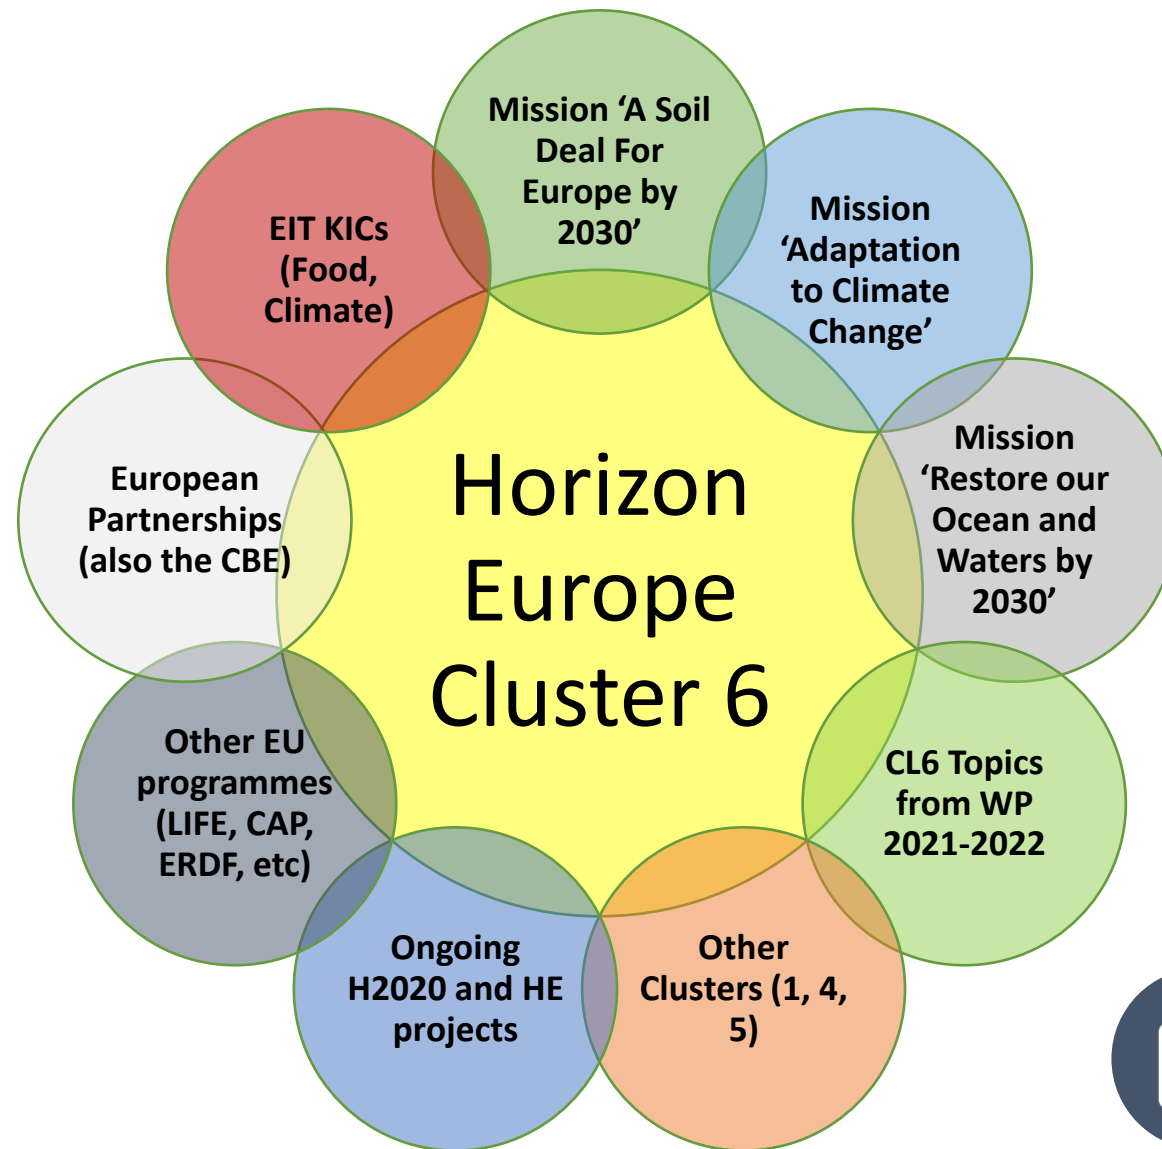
Horizon Europe Cluster 6

Mission 'A Soil Deal For Europe by 2030'

Mission 'Adaptation to Climate Change'

Mission 'Restore our Ocean and Waters by 2030'

CL6 Topics from WP 2021-2022

Other Clusters (1, 4, 5)

Ongoing H2020 and HE projects

Other EU programmes (LIFE, CAP, ERDF, etc)

European Partnerships (also the CBE)

EIT KICs (Food, Climate)